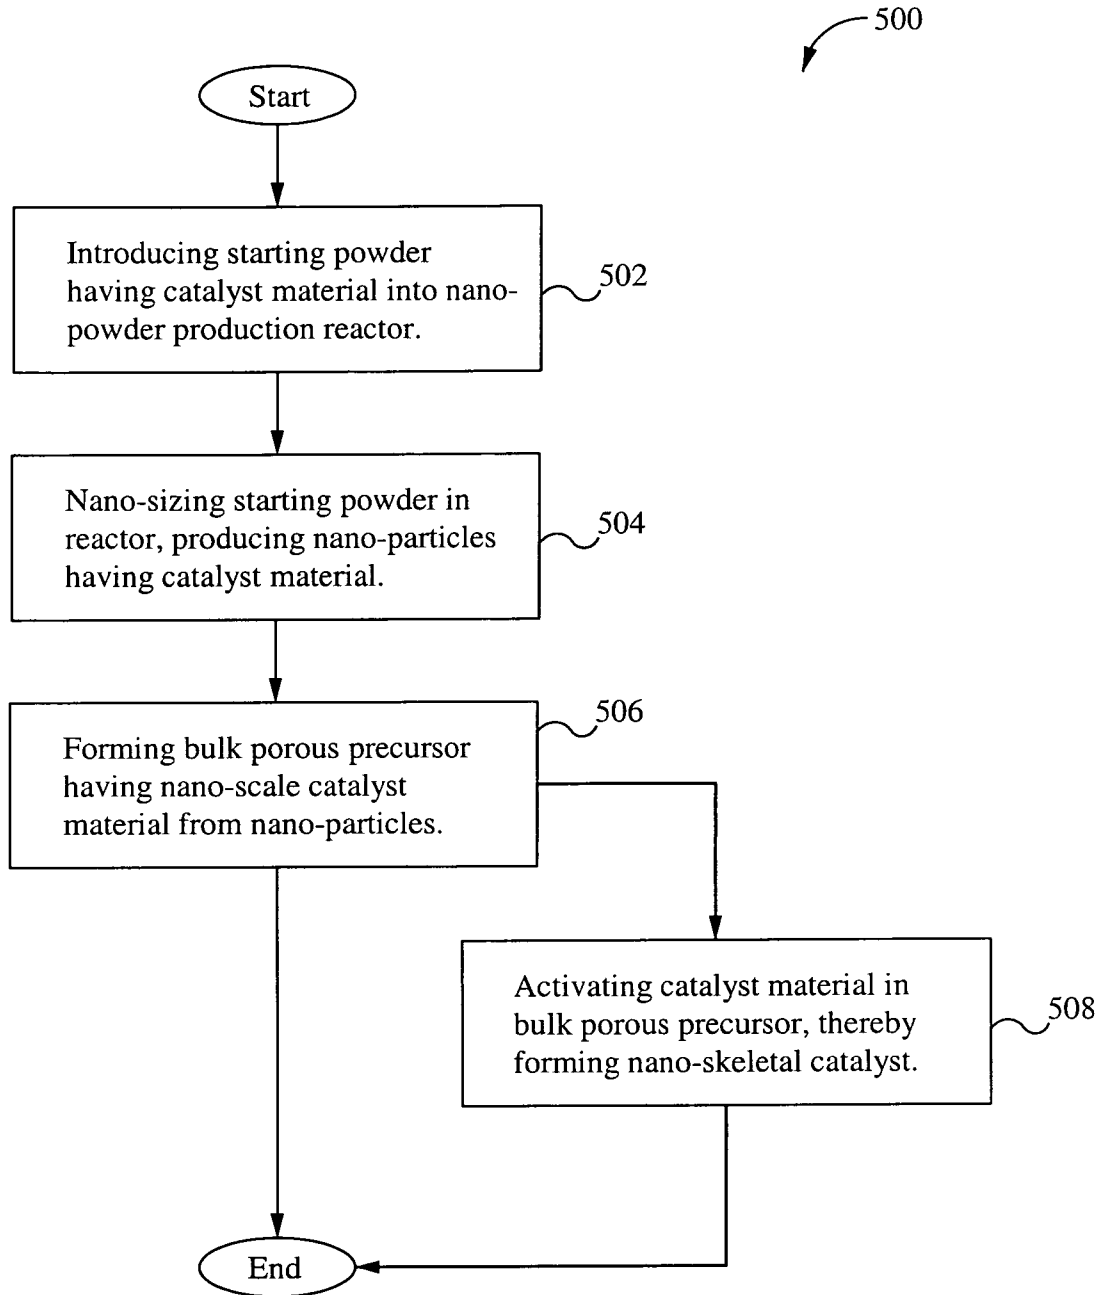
500

Start

Introducing starting powder having catalyst material into nano-powder production reactor.

502

Nano-sizing starting powder in reactor, producing nano-particles having catalyst material.

504

506

Forming bulk porous precursor having nano-scale catalyst material from nano-particles.

Activating catalyst material in bulk porous precursor, thereby forming nano-skeletal catalyst.

508

End